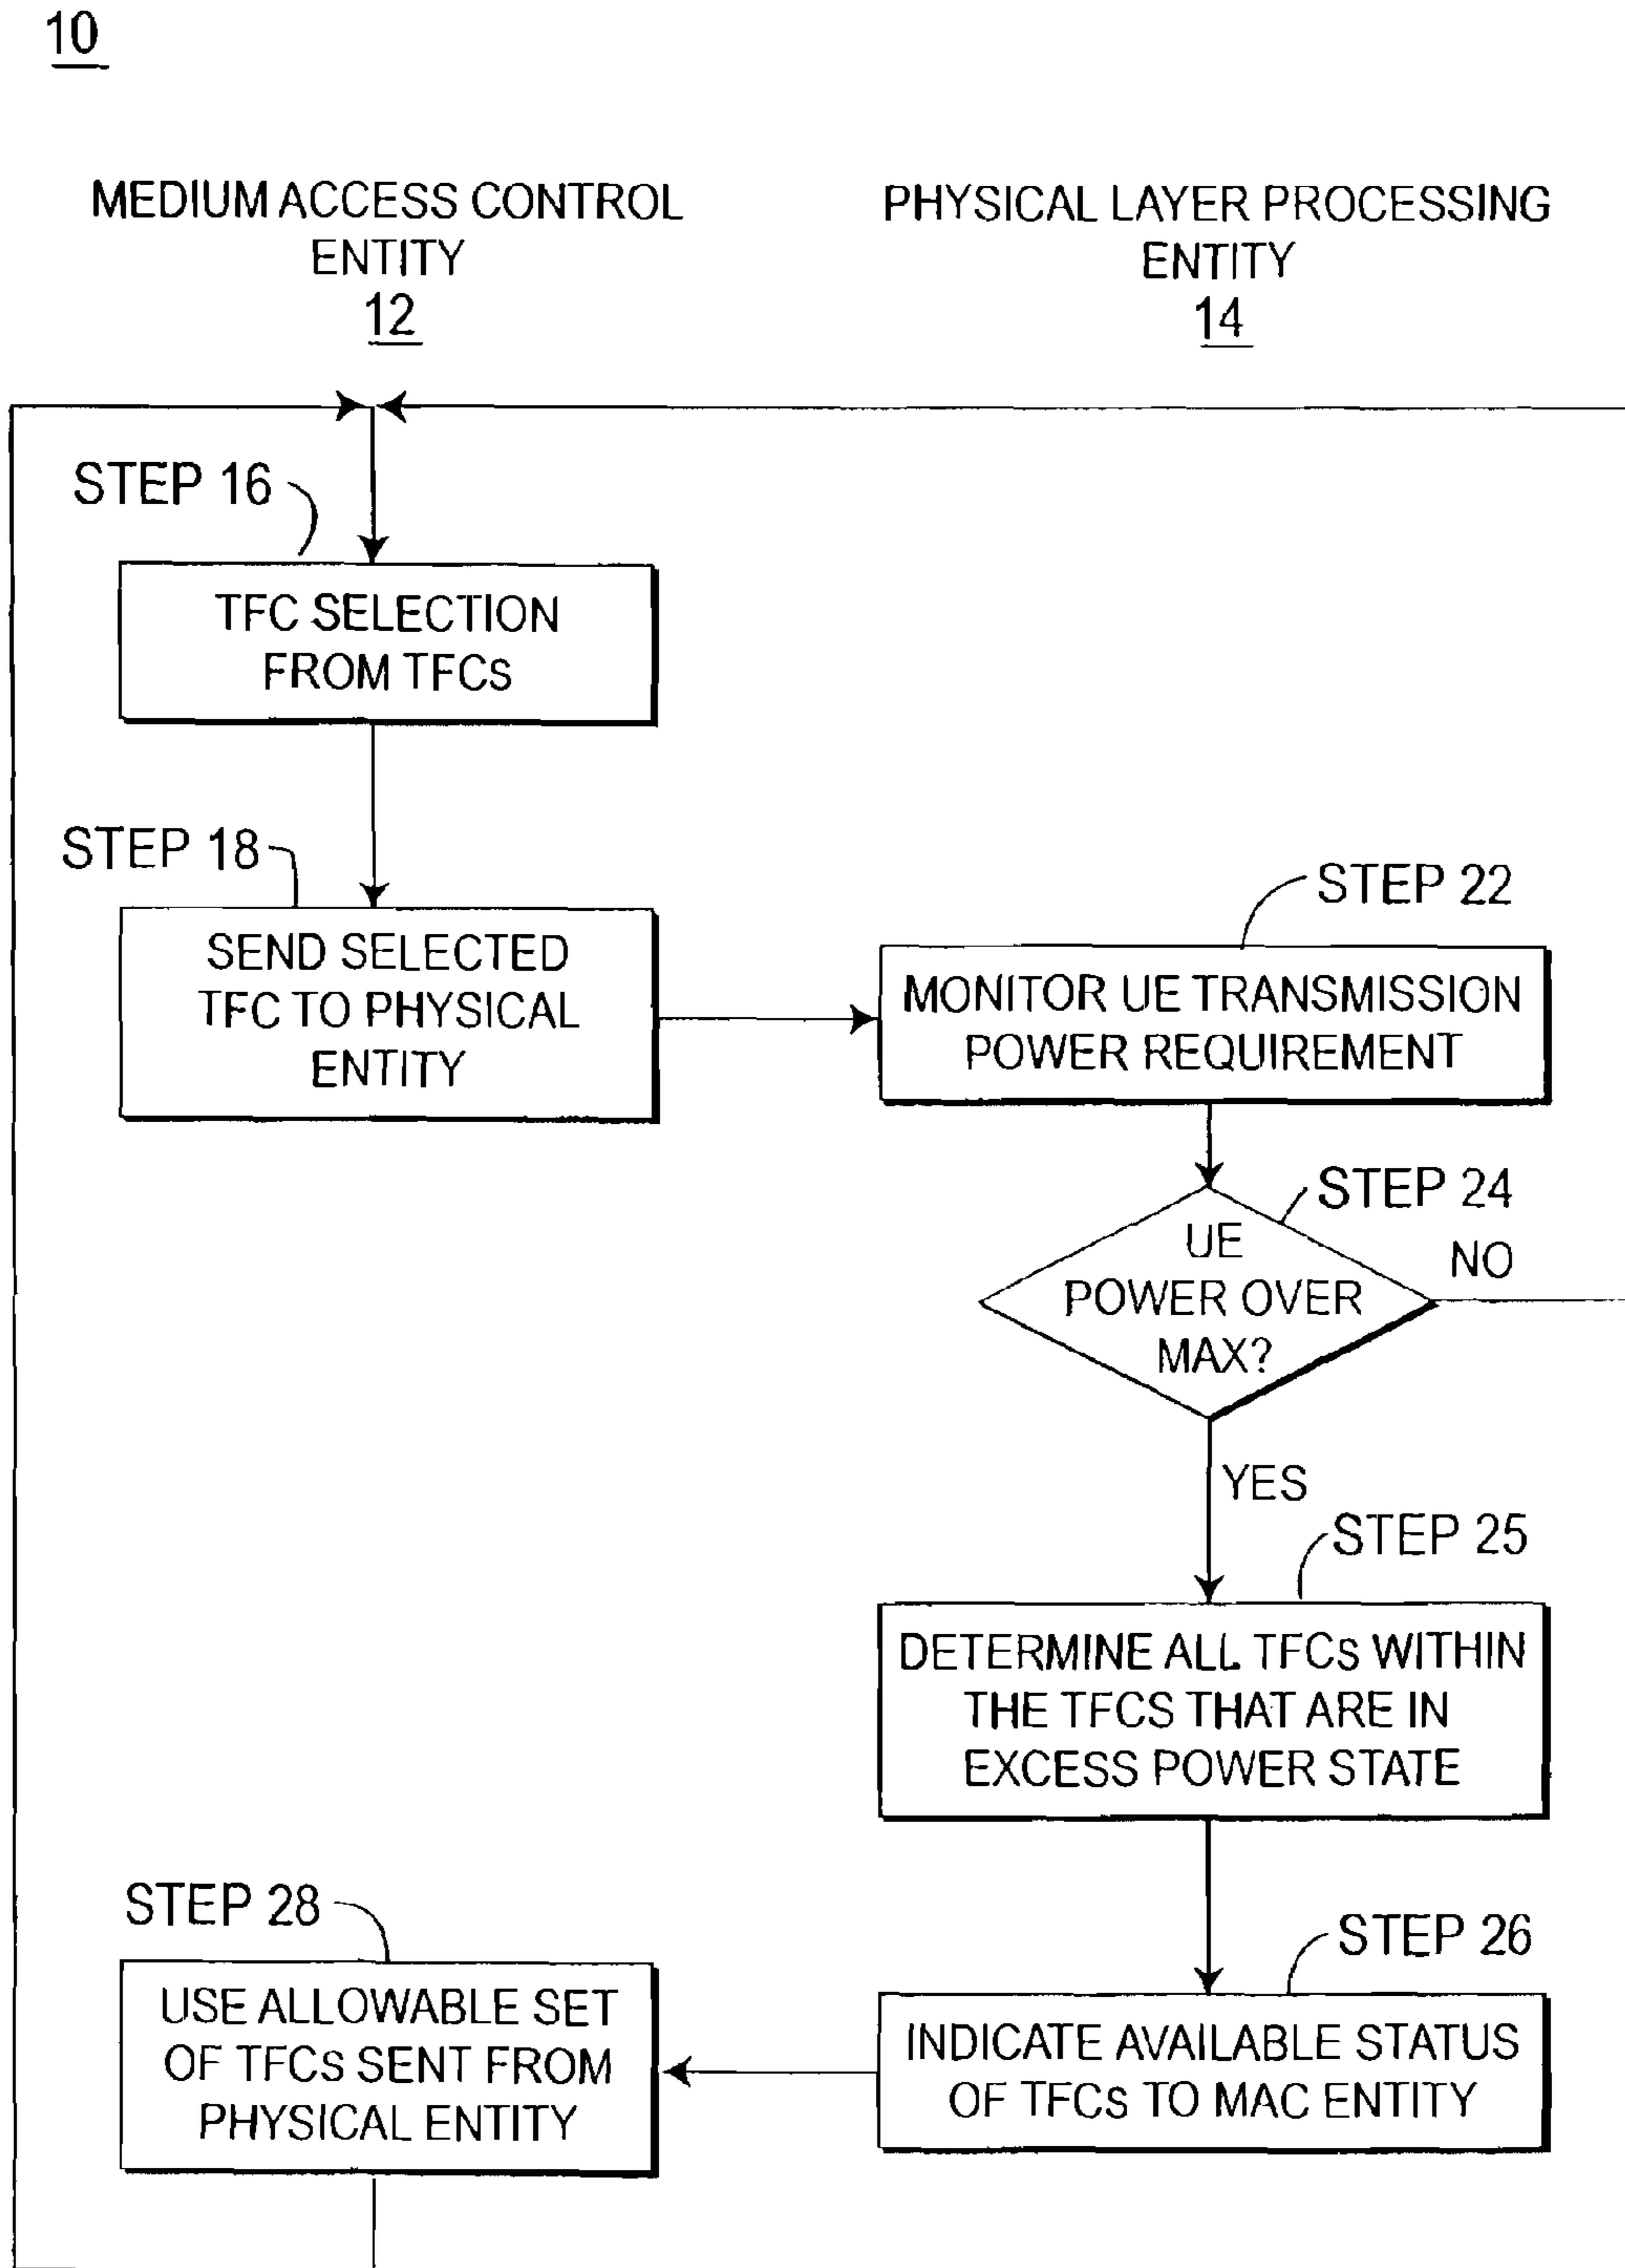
10

MEDIUM ACCESS CONTROL ENTITY 12

PHYSICAL LAYER PROCESSING ENTITY 14

STEP 16

TFC SELECTION FROM TFCs

STEP 18

SEND SELECTED TFC TO PHYSICAL ENTITY

STEP 22

MONITOR UE TRANSMISSION POWER REQUIREMENT

STEP 24

UE POWER OVER MAX?

NO

YES

STEP 25

DETERMINE ALL TFCs WITHIN THE TFCS THAT ARE IN EXCESS POWER STATE

STEP 28

USE ALLOWABLE SET OF TFCs SENT FROM PHYSICAL ENTITY

STEP 26

INDICATE AVAILABLE STATUS OF TFCs TO MAC ENTITY